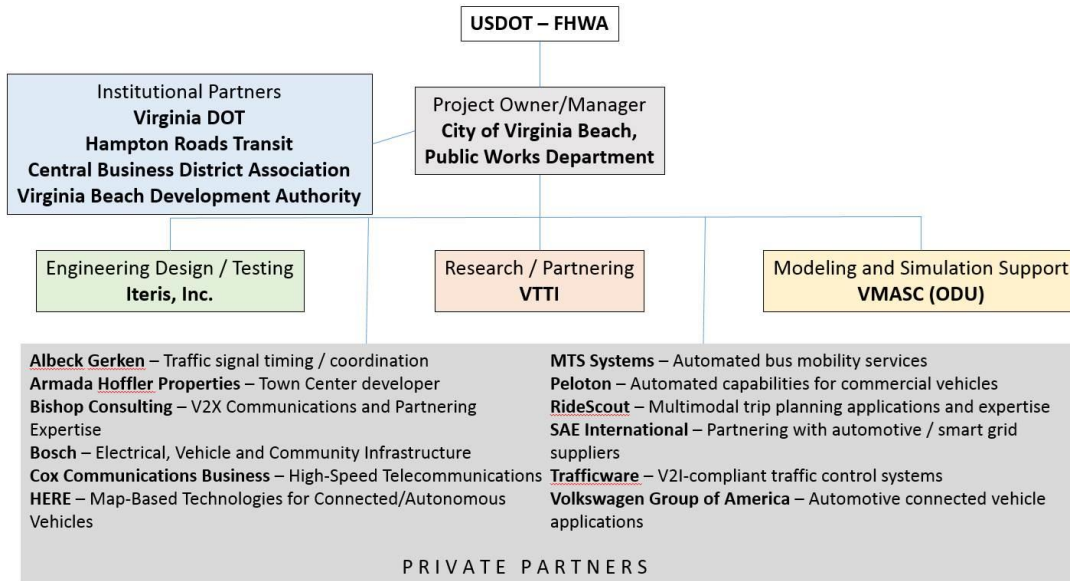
USDOT – FHWA

Institutional Partners
Virginia DOT
Hampton Roads Transit
Central Business District Association
Virginia Beach Development Authority

Project Owner/Manager
City of Virginia Beach, Public Works Department

Engineering Design / Testing
Iteris, Inc.

Research / Partnering
VTTI

Modeling and Simulation Support
VMASC (ODU)

Albeck Gerken – Traffic signal timing / coordination
Armada Hoffler Properties – Town Center developer
Bishop Consulting – V2X Communications and Partnering Expertise
Bosch – Electrical, Vehicle and Community Infrastructure
Cox Communications Business – High-Speed Telecommunications
HERE – Map-Based Technologies for Connected/Autonomous Vehicles

MTS Systems – Automated bus mobility services
Peloton – Automated capabilities for commercial vehicles
RideScout – Multimodal trip planning applications and expertise
SAE International – Partnering with automotive / smart grid suppliers
Trafficware – V2I-compliant traffic control systems
Volkswagen Group of America – Automotive connected vehicle applications

PRIVATE PARTNERS